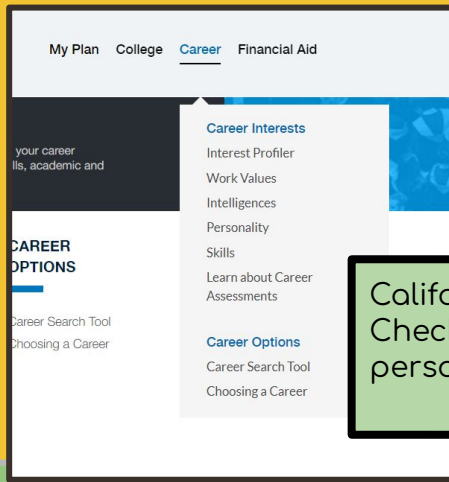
My Plan College Career Financial Aid

your career
lls, academic and

CAREER
OPTIONS

Career Search Tool
Choosing a Career

Career Interests
Interest Profiler
Work Values
Intelligences
Personality
Skills
Learn about Career Assessments

Career Options
Career Search Tool
Choosing a Career

Califo
Chec
perso